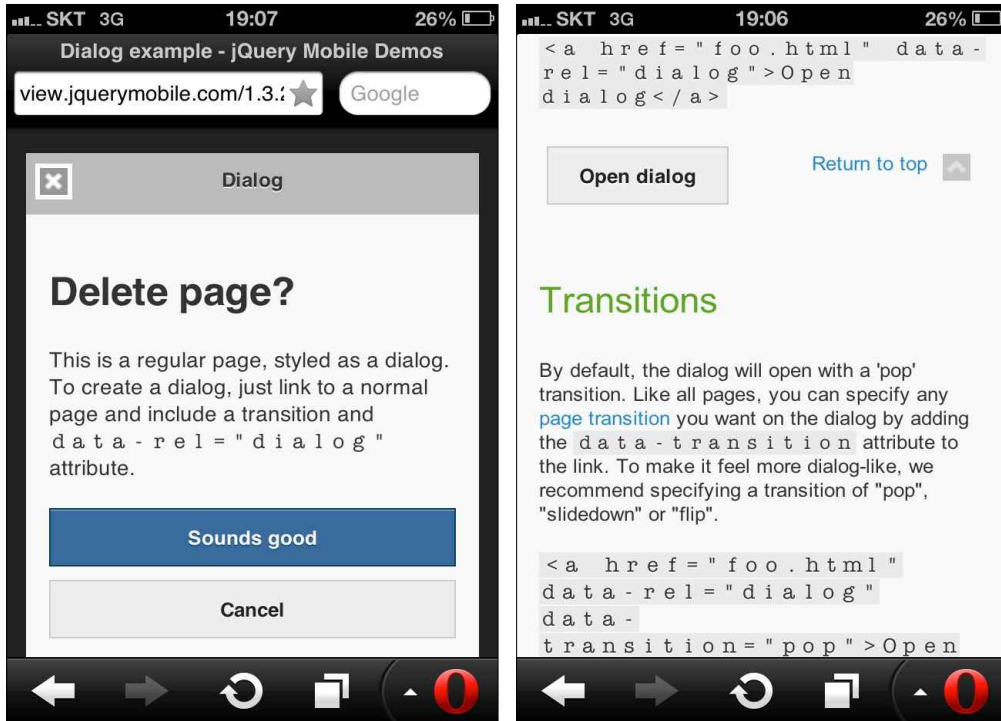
SKT 3G 19:07 26%

Dialog example - jQuery Mobile Demos

view.jquerymobile.com/1.3.:

Google

Dialog

Delete page?

This is a regular page, styled as a dialog. To create a dialog, just link to a normal page and include a transition and data-rel="dialog" attribute.

Sounds good

Cancel

SKT 3G 19:06 26%

<a href="foo.html" data-rel="dialog">Open dialog</a>

Open dialog

Return to top

Transitions

By default, the dialog will open with a 'pop' transition. Like all pages, you can specify any page transition you want on the dialog by adding the data-transition attribute to the link. To make it feel more dialog-like, we recommend specifying a transition of "pop", "slidedown" or "flip".

<a href="foo.html" data-rel="dialog" data-transition="pop">Open